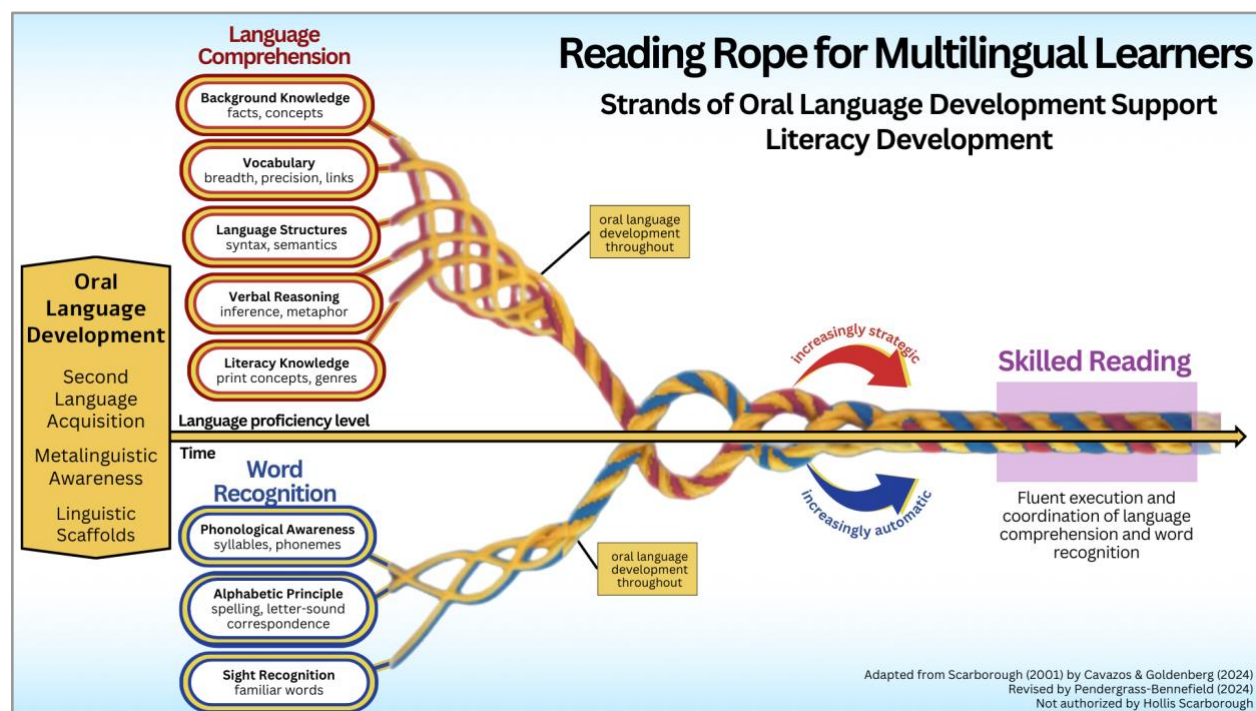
Reading Rope for Multilingual Learners

Strands of Oral Language Development Support Literacy Development

Language Comprehension

Background Knowledge
facts, concepts

Vocabulary
breadth, precision, links

Language Structures
syntax, semantics

Verbal Reasoning
inference, metaphor

Literacy Knowledge
print concepts, genres

oral language development throughout

Oral Language Development

Second Language Acquisition

Metalinguistic Awareness

Linguistic Scaffolds

Language proficiency level

Time

increasingly strategic

increasingly automatic

Skilled Reading

Fluent execution and coordination of language comprehension and word recognition

Word Recognition

Phonological Awareness
syllables, phonemes

Alphabetic Principle
spelling, letter-sound correspondence

Sight Recognition
familiar words

oral language development throughout

Adapted from Scarborough (2001) by Cavazos & Goldenberg (2024)
Revised by Pendergrass-Bennefield (2024)
Not authorized by Hollis Scarborough